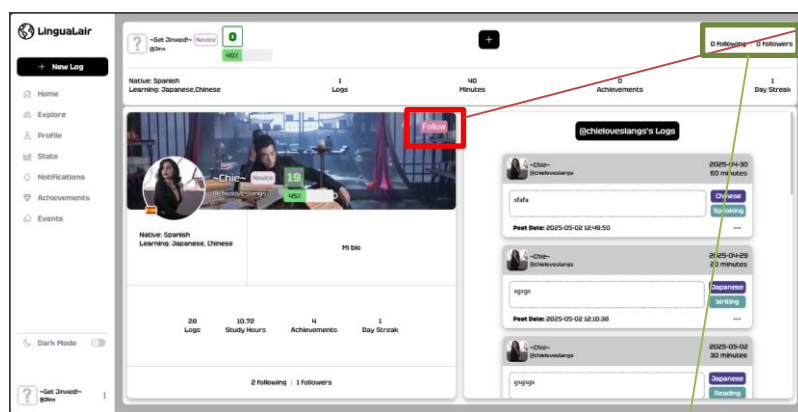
LinguaLair

+ New Log

Home
Explore
Profile
Stats
Notifications
Achievements
Events

Dark Mode

~Get Jinxed~
@Jinx

~Get Jinxed~ Novice 0
@Jinx
45%

+

0 Following 0 Followers

Native: Spanish
Learning: Japanese,Chinese

1
Logs

40
Minutes

0
Achievements

1
Day Streak

Follow

~Chie~ Novice 19
@chieloveslangs
45%

Native: Spanish
Learning: Japanese, Chinese

Mi bio

28
Logs

10.72
Study Hours

4
Achievements

1
Day Streak

2 following | 1 followers

@chieloveslangs's Logs

~Chie~
@chieloveslangs
2025-04-30
60 minutes
sfafa
Chinese
Speaking
Post Date: 2025-05-02 12:49:50
...

~Chie~
@chieloveslangs
2025-04-29
20 minutes
sgsgs
Japanese
Writing
Post Date: 2025-05-02 12:10:38
...

~Chie~
@chieloveslangs
2025-05-02
30 minutes
gsgsgs
Japanese
Reading